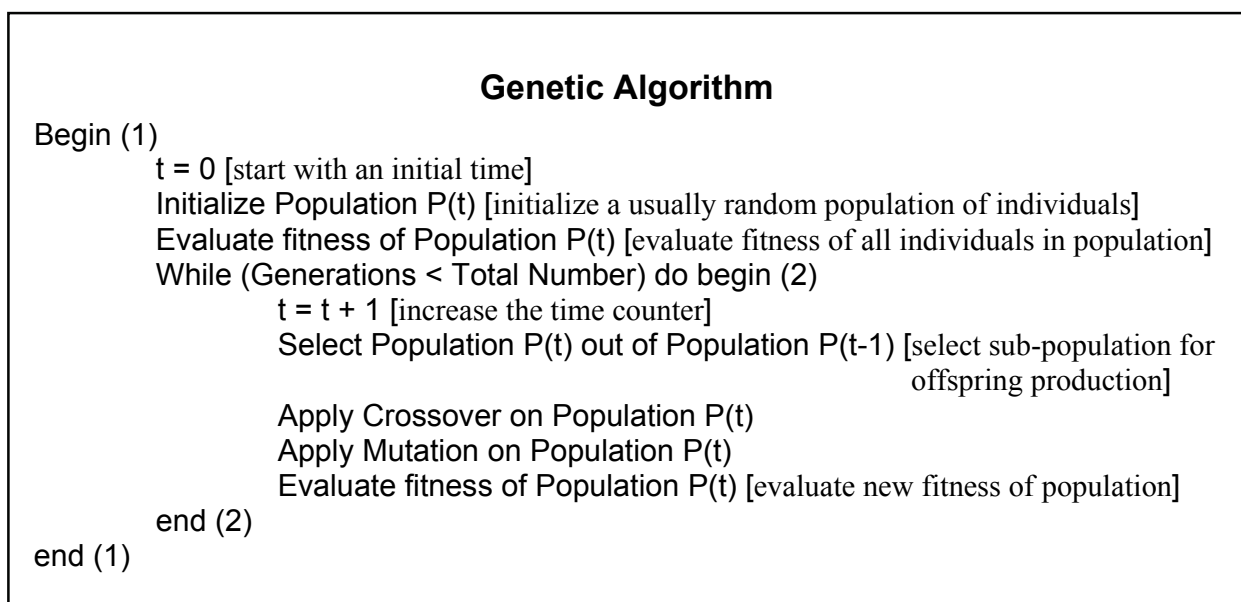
**Genetic Algorithm**

Begin (1)
t = 0 [start with an initial time]
Initialize Population P(t) [initialize a usually random population of individuals]
Evaluate fitness of Population P(t) [evaluate fitness of all individuals in population]
While (Generations < Total Number) do begin (2)
t = t + 1 [increase the time counter]
Select Population P(t) out of Population P(t-1) [select sub-population for offspring production]
Apply Crossover on Population P(t)
Apply Mutation on Population P(t)
Evaluate fitness of Population P(t) [evaluate new fitness of population]
end (2)
end (1)